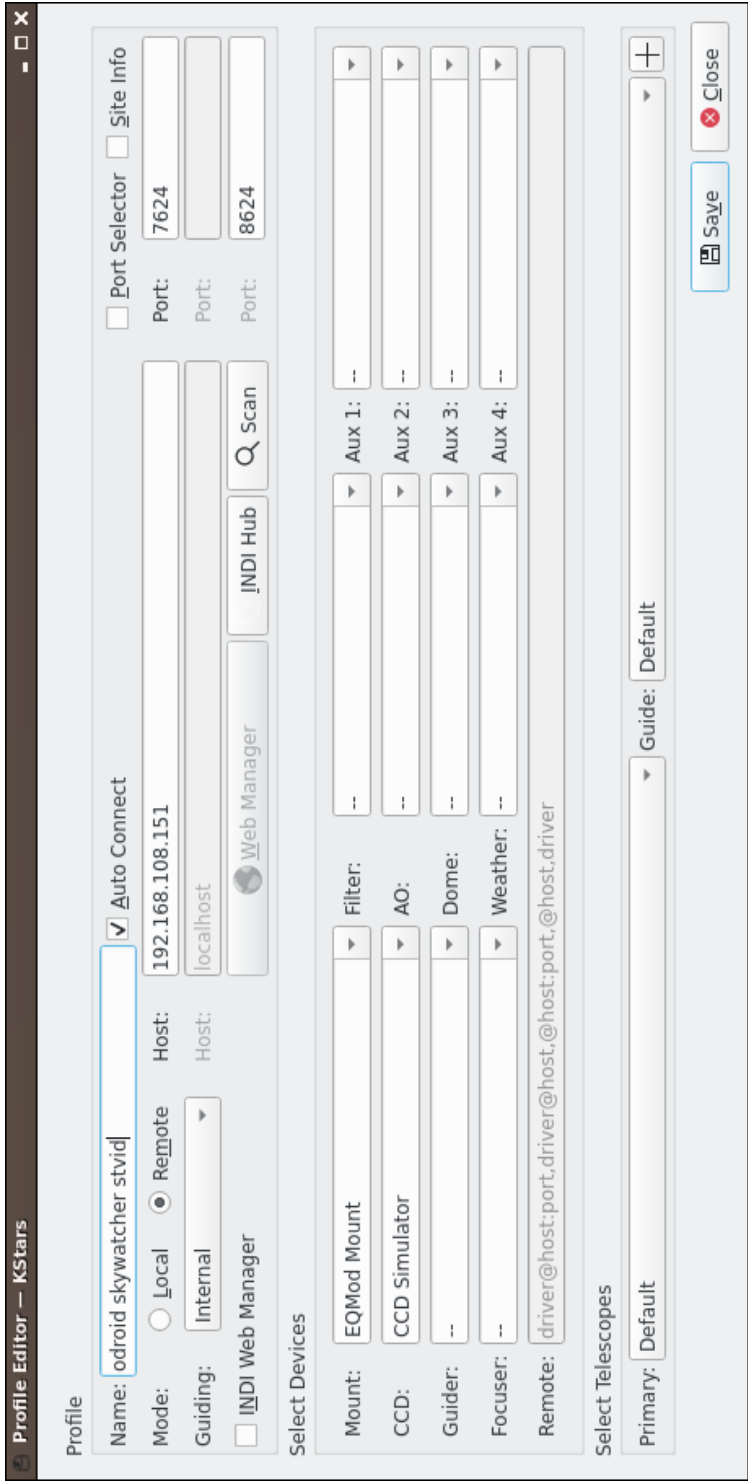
Profile Editor — KStars

Profile

Name: odroid skywatcher stvid

Auto Connect

Mode: Local Remote Host: 192.168.108.151 Port Selector Site Info

Port: 7624

Guiding: Internal Host: localhost Port:

INDI Web Manager Web Manager INDI Hub Scan Port: 8624

Select Devices

Mount: EQMod Mount Filter: -- Aux 1: --

CCD: CCD Simulator AO: -- Aux 2: --

Guider: -- Dome: -- Aux 3: --

Focuser: -- Weather: -- Aux 4: --

Remote: driver@host:port,driver@host,@host:port,@host,driver

Select Telescopes

Primary: Default Guide: Default

Save Close